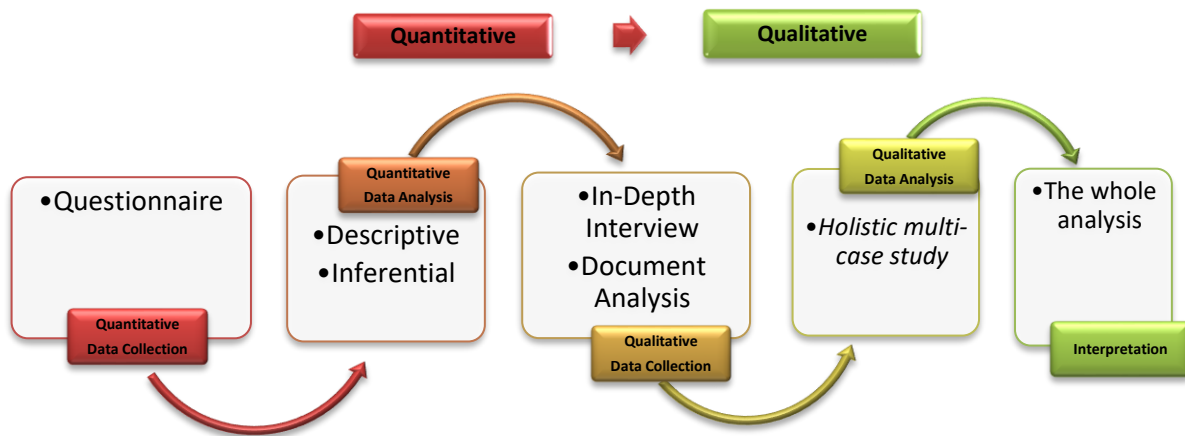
Quantitative

Qualitative

•Questionnaire

Quantitative Data Collection

Quantitative Data Analysis

•Descriptive
•Inferential

•In-Depth Interview
•Document Analysis

Qualitative Data Collection

Qualitative Data Analysis

•*Holistic multi-case study*

•The whole analysis

Interpretation